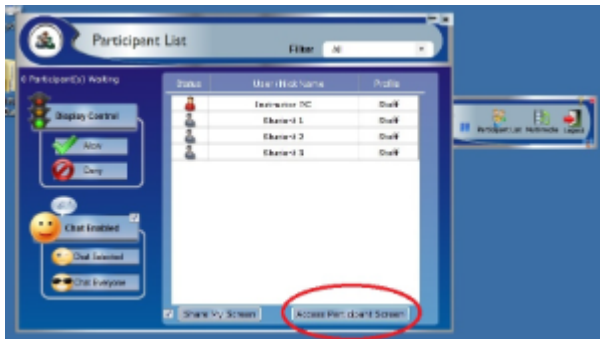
Participant List

Filter All

0 Participant(s) Waiting

Display Control

Allow

Deny

Chat Enabled

Chat Selected

Chat Everyone

| Status | User Nick Name | Profile |
|---|---|---|
| | Instructor DC | Staff |
| | Shared 1 | Staff |
| | Shared 2 | Staff |
| | Shared 3 | Staff |

Share My Screen

Access Participant Screen

Participant List Multimedia Logout